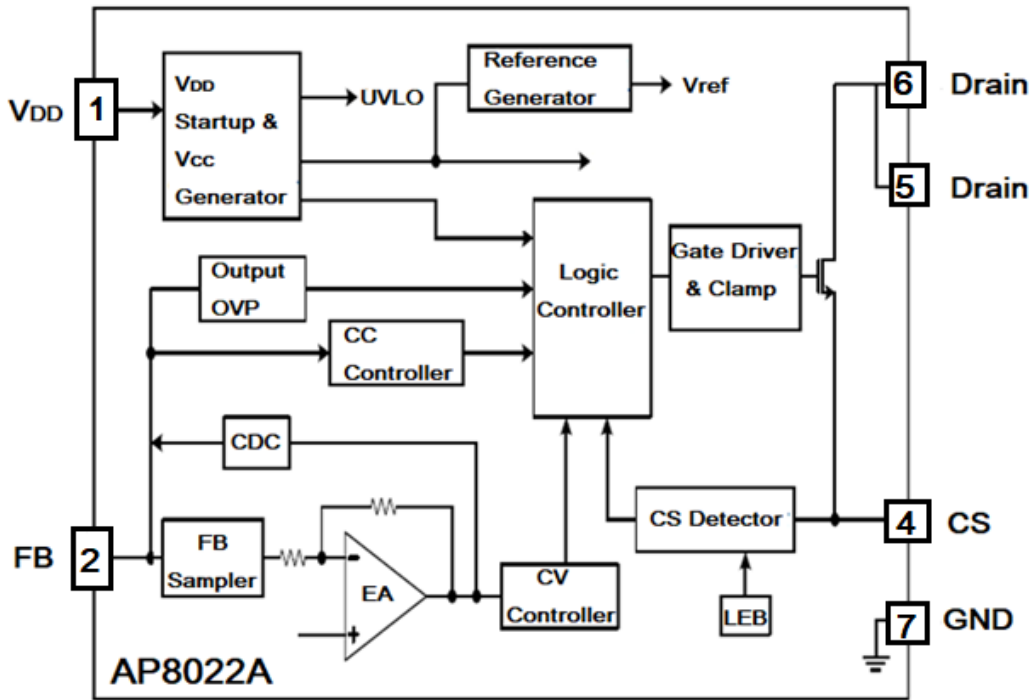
VDD 1

VDD Startup & Vcc Generator

UVLO

Reference Generator

Vref

6 Drain

5 Drain

Logic Controller

Gate Driver & Clamp

Output OVP

CC Controller

CDC

FB 2

FB Sampler

EA

CV Controller

CS Detector

4 CS

LEB

7 GND

AP8022A